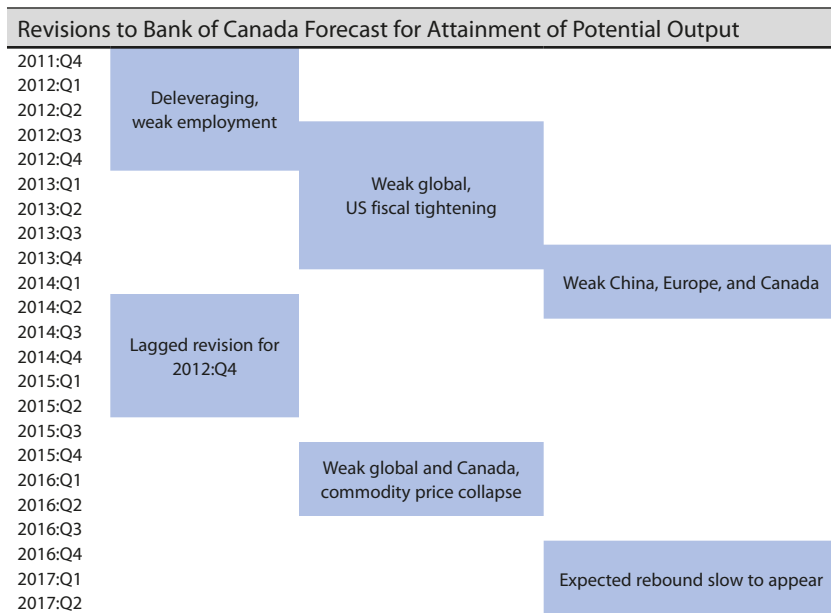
Revisions to Bank of Canada Forecast for Attainment of Potential Output

2011:Q4
2012:Q1
2012:Q2
2012:Q3
2012:Q4
2013:Q1
2013:Q2
2013:Q3
2013:Q4
2014:Q1
2014:Q2
2014:Q3
2014:Q4
2015:Q1
2015:Q2
2015:Q3
2015:Q4
2016:Q1
2016:Q2
2016:Q3
2016:Q4
2017:Q1
2017:Q2

Deleveraging, weak employment

Weak global, US fiscal tightening

Weak China, Europe, and Canada

Lagged revision for 2012:Q4

Weak global and Canada, commodity price collapse

Expected rebound slow to appear